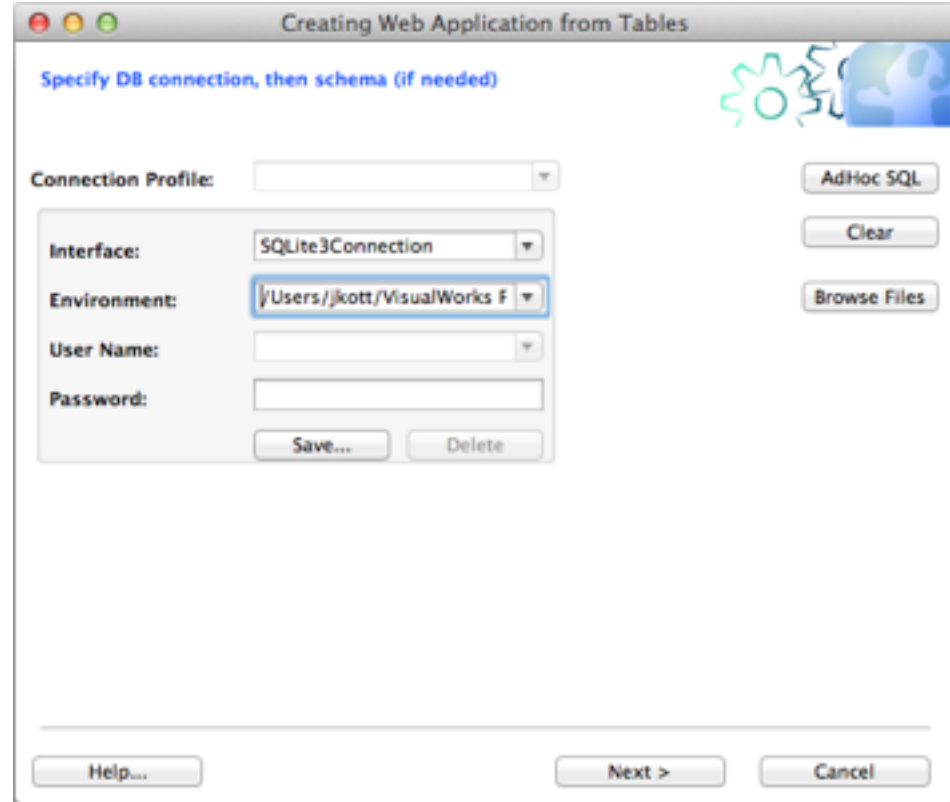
Creating Web Application from Tables

Specify DB connection, then schema (if needed)

Connection Profile:

AdHoc SQL

Clear

Browse Files

Interface: SQLite3Connection

Environment: /Users/jkott/VisualWorks F

User Name:

Password:

Save...

Delete

Help...

Next >

Cancel